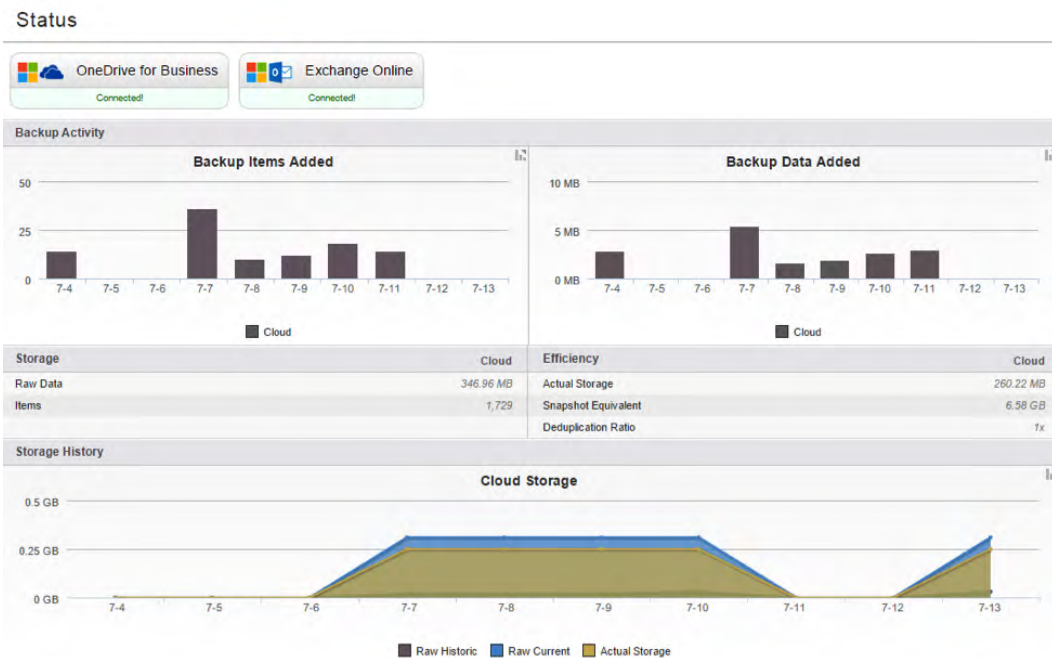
Status

OneDrive for Business
Connected!

Exchange Online
Connected!

Backup Activity

Backup Items Added

50
25
0
7-4 7-5 7-6 7-7 7-8 7-9 7-10 7-11 7-12 7-13

Cloud

Backup Data Added

10 MB
5 MB
0 MB
7-4 7-5 7-6 7-7 7-8 7-9 7-10 7-11 7-12 7-13

Cloud

| Storage | Cloud |
|---|---|
| Raw Data | 346.96 MB |
| Items | 1,729 |

| Efficiency | Cloud |
|---|---|
| Actual Storage | 260.22 MB |
| Snapshot Equivalent | 6.58 GB |
| Deduplication Ratio | 1x |

Storage History

Cloud Storage

0.5 GB
0.25 GB
0 GB
7-4 7-5 7-6 7-7 7-8 7-9 7-10 7-11 7-12 7-13

Raw Historic Raw Current Actual Storage